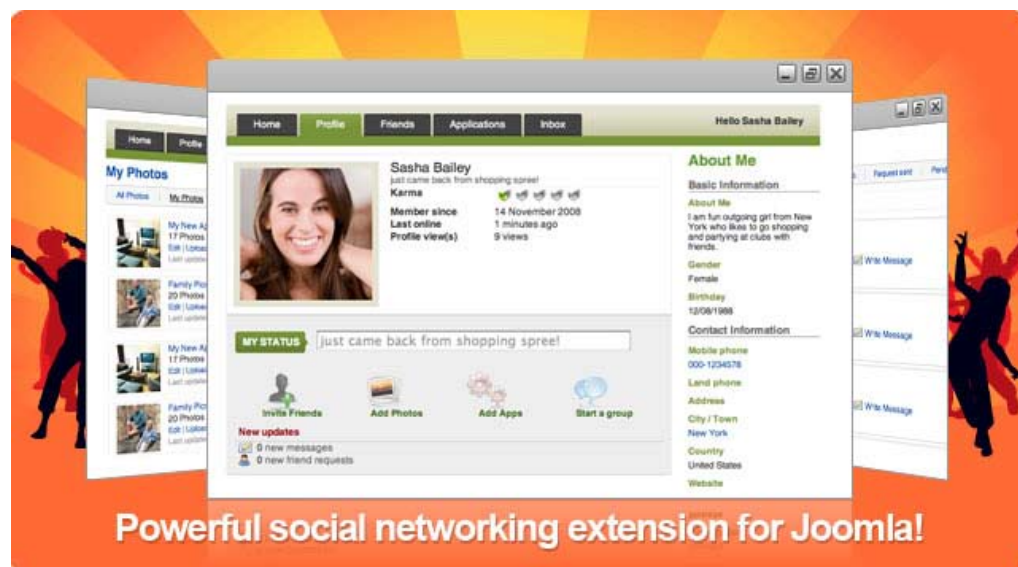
Home Profile

My Photos

All Photos My Photos

My New A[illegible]
17 Photos
Edit | Uploa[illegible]
Last update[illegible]

Family Pic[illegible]
20 Photos
Edit | Uploa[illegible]
Last update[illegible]

My New A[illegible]
17 Photos
Edit | Uploa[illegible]
Last update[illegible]

Family Pic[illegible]
20 Photos
Edit | Uploa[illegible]
Last update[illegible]

Home Profile Friends Applications Inbox

Hello Sasha Bailey

Sasha Bailey
just came back from shopping spree!

Karma
Member since 14 November 2008
Last online 1 minutes ago
Profile view(s) 9 views

MY STATUS just came back from shopping spree!

Invite Friends Add Photos Add Apps Start a group

New updates
0 new messages
0 new friend requests

About Me

Basic Information

About Me
I am fun outgoing girl from New York who likes to go shopping and partying at clubs with friends.

Gender
Female

Birthday
12/08/1988

Contact Information

Mobile phone
000-1234578

Land phone

Address

City / Town
New York

Country
United States

Website

Request sent

Write Message

Write Message

Write Message

Powerful social networking extension for Joomla!